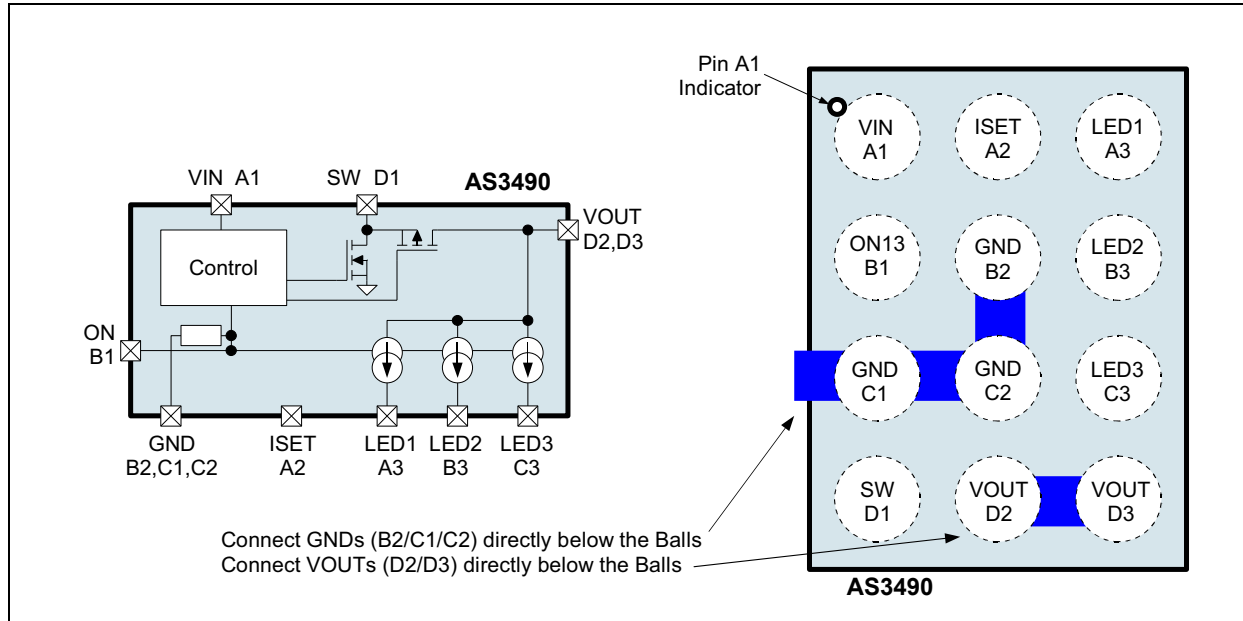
VIN A1
SW D1
AS3490
VOUT D2,D3
Control
ON B1
GND B2,C1,C2
ISET A2
LED1 A3
LED2 B3
LED3 C3

Pin A1 Indicator
VIN A1
ISET A2
LED1 A3
ON13 B1
GND B2
LED2 B3
GND C1
GND C2
LED3 C3
SW D1
VOUT D2
VOUT D3
AS3490

Connect GNDs (B2/C1/C2) directly below the Balls
Connect VOUTs (D2/D3) directly below the Balls